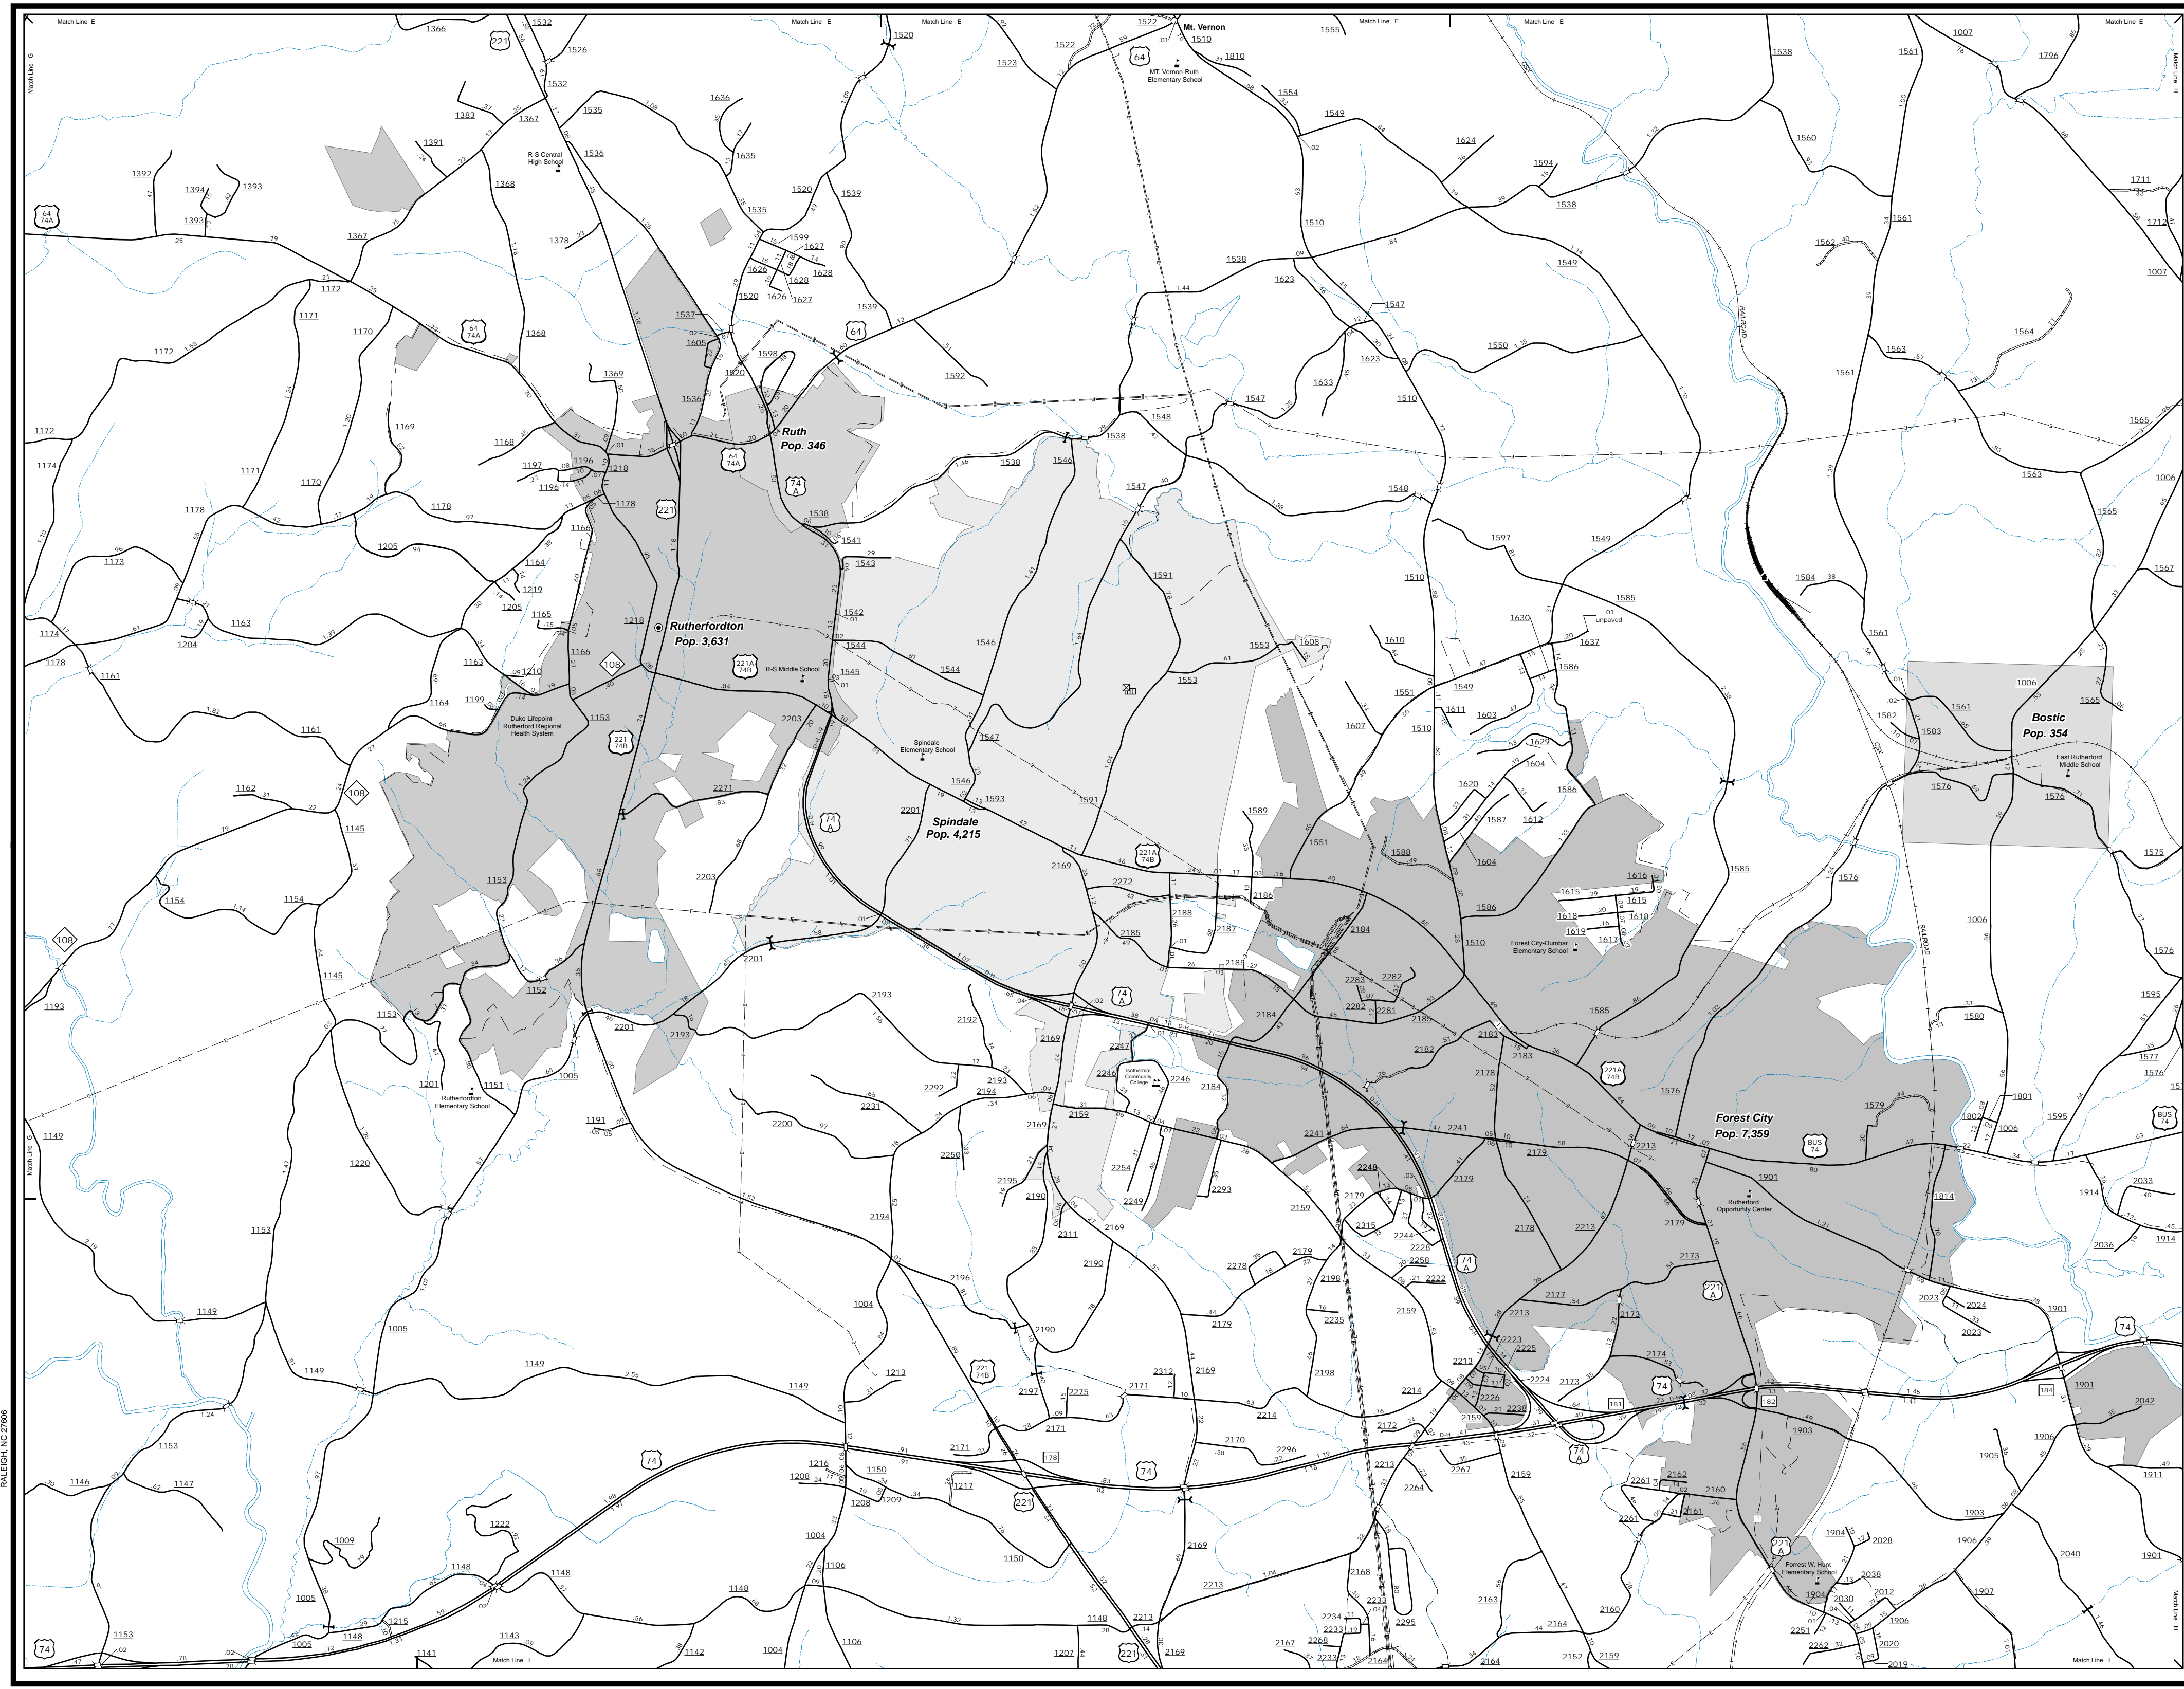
Match Line E
Match Line E
Match Line E
Match Line E
Match Line E
Match Line E
Match Line G
Match Line H
Match Line G
Match Line H
Match Line I
Match Line I
RALEIGH, NC 27606

Mt. Vernon
MT. Vernon-Ruth Elementary School
R-S Central High School
Ruth
Pop. 346
Rutherfordton
Pop. 3,631
R-S Middle School
Duke Lifepoint-Rutherford Regional Health System
Spindale Elementary School
Spindale
Pop. 4,215
Forest City-Dumbar Elementary School
Bostic
Pop. 354
East Rutherford Middle School
Forest City
Pop. 7,359
Rutherford Opportunity Center
Isothermal Community College
Rutherfordton Elementary School
Forrest W. Hunt Elementary School
unpaved
RAILROAD
RAILROAD